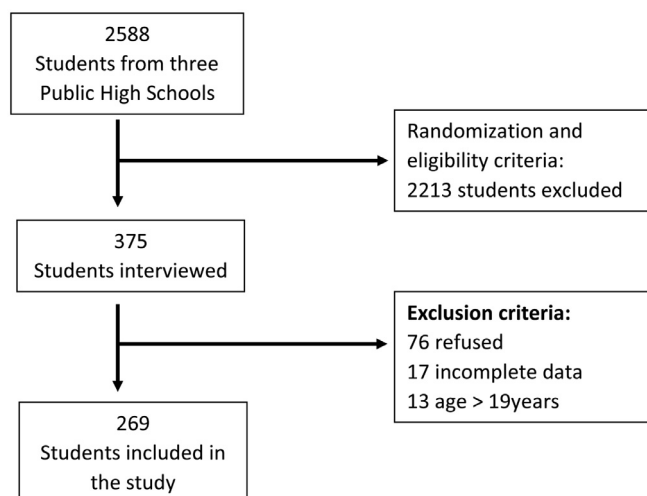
2588
Students from three Public High Schools

Randomization and eligibility criteria:
2213 students excluded

375
Students interviewed

**Exclusion criteria:**
76 refused
17 incomplete data
13 age > 19years

269
Students included in the study